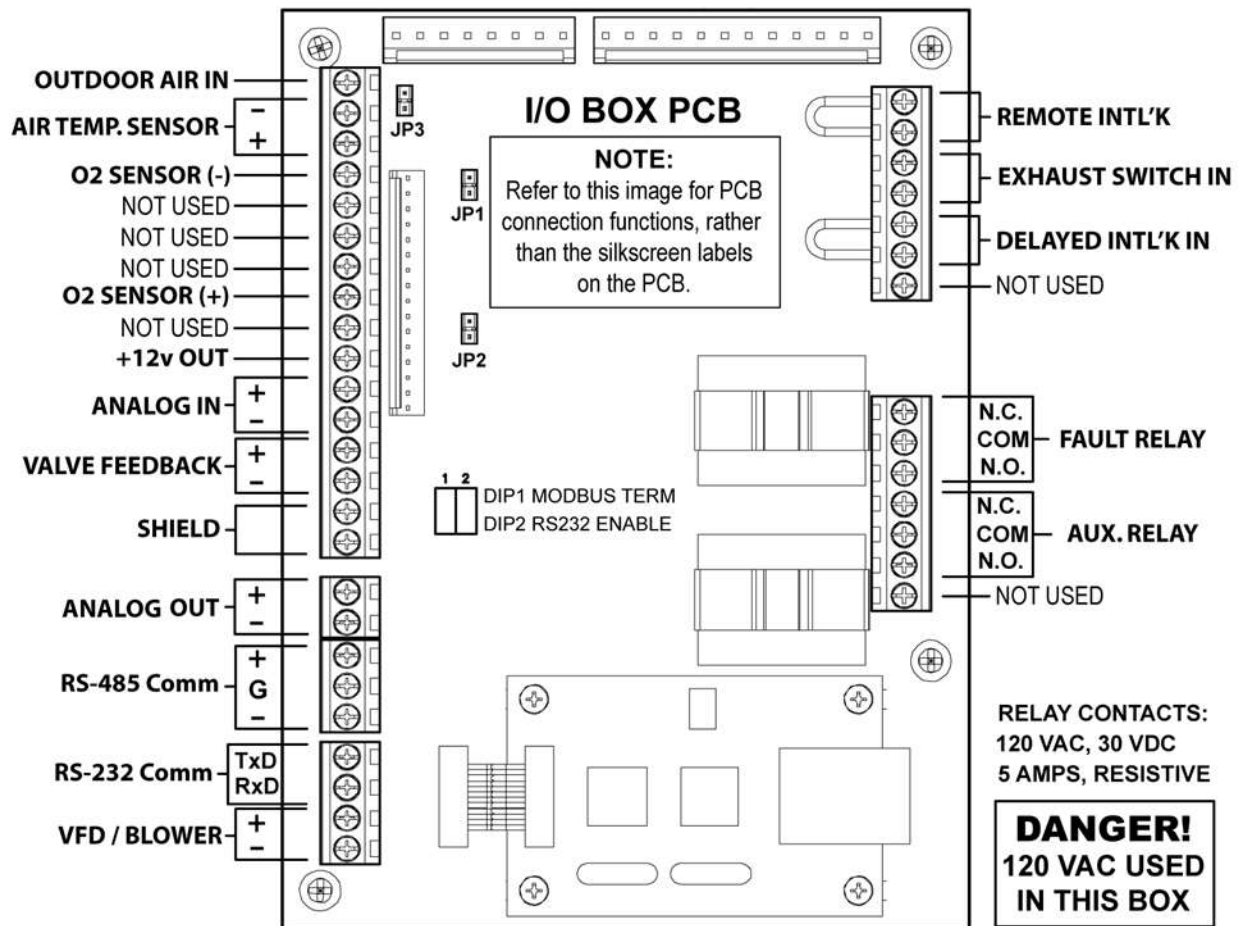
I/O BOX PCB

NOTE:
Refer to this image for PCB connection functions, rather than the silkscreen labels on the PCB.

JP3
JP1
JP2

OUTDOOR AIR IN
AIR TEMP. SENSOR
−
+
O2 SENSOR (-)
NOT USED
NOT USED
NOT USED
O2 SENSOR (+)
NOT USED
+12v OUT
ANALOG IN
+
−
VALVE FEEDBACK
+
−
SHIELD
ANALOG OUT
+
−
RS-485 Comm
+
G
−
RS-232 Comm
TxD
RxD
VFD / BLOWER
+
−

REMOTE INTL'K
EXHAUST SWITCH IN
DELAYED INTL'K IN
NOT USED

1 2
DIP1 MODBUS TERM
DIP2 RS232 ENABLE

N.C.
COM
N.O.
FAULT RELAY
N.C.
COM
N.O.
AUX. RELAY
NOT USED

RELAY CONTACTS:
120 VAC, 30 VDC
5 AMPS, RESISTIVE

DANGER!
120 VAC USED
IN THIS BOX